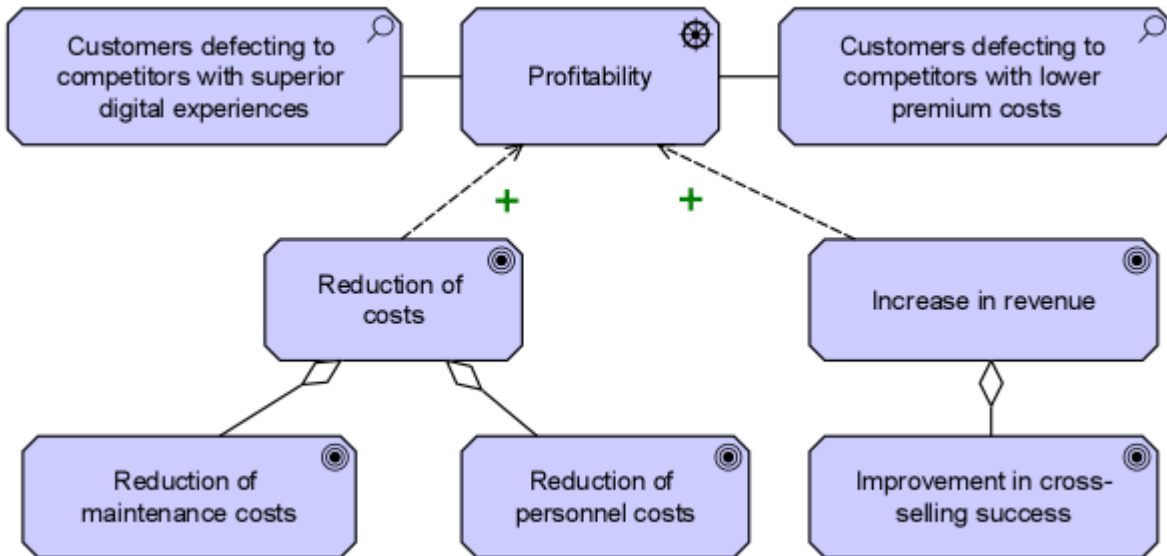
Customers defecting to competitors with superior digital experiences

Profitability

Customers defecting to competitors with lower premium costs

+

+

Reduction of costs

Increase in revenue

Reduction of maintenance costs

Reduction of personnel costs

Improvement in cross-selling success